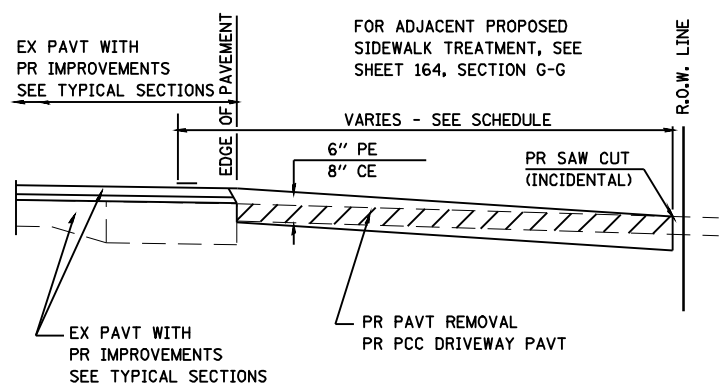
EX PAVT WITH
PR IMPROVEMENTS
SEE TYPICAL SECTIONS

EDGE OF PAVEMENT

FOR ADJACENT PROPOSED
SIDEWALK TREATMENT, SEE
SHEET 164, SECTION G-G

R.O.W. LINE

VARIES - SEE SCHEDULE

6" PE
8" CE

PR SAW CUT
(INCIDENTAL)

EX PAVT WITH
PR IMPROVEMENTS
SEE TYPICAL SECTIONS

PR PAVT REMOVAL
PR PCC DRIVEWAY PAVT